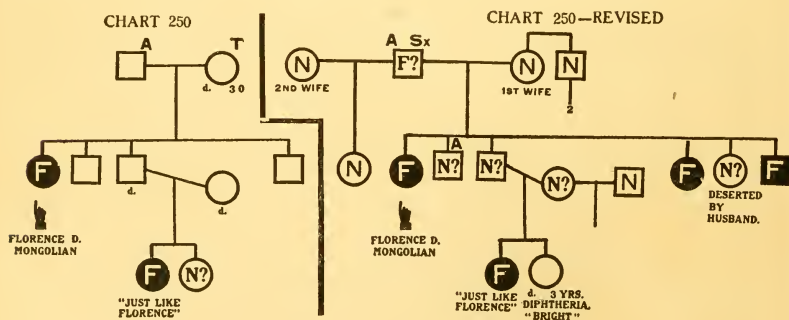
CHART 250

A

T

d. 30

F

d.

d.

FLORENCE D. MONGOLIAN

F

N?

"JUST LIKE FLORENCE"

CHART 250—REVISED

N

2ND WIFE

A Sx

F?

N

1ST WIFE

N

2

N

F

A

N?

N?

N?

N

F

N?

F

DESERTED BY HUSBAND.

FLORENCE D. MONGOLIAN

F

d. 3 YRS. DIPHTHERIA. "BRIGHT"

"JUST LIKE FLORENCE"